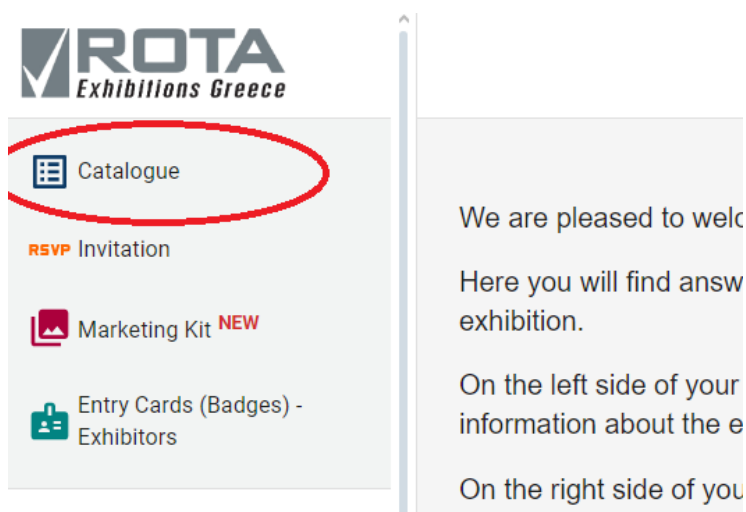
ROTA
Exhibitions Greece

Catalogue

RSVP Invitation

Marketing Kit NEW

Entry Cards (Badges) - Exhibitors

We are pleased to welc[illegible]

Here you will find answ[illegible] exhibition.

On the left side of your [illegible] information about the e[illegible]

On the right side of you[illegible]